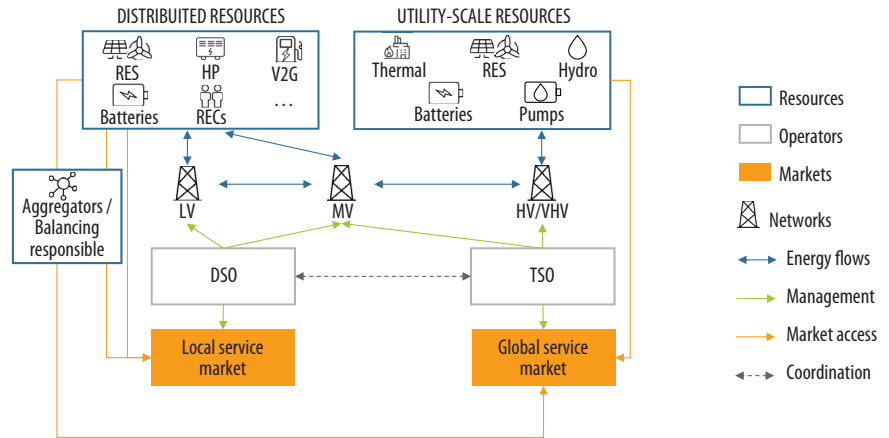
DISTRIBUITED RESOURCES

RES HP V2G

Batteries RECs …

UTILITY-SCALE RESOURCES

Thermal RES Hydro

Batteries Pumps

Aggregators / Balancing responsible

LV

MV

HV/VHV

DSO

TSO

Local service market

Global service market

Resources

Operators

Markets

Networks

Energy flows

Management

Market access

Coordination